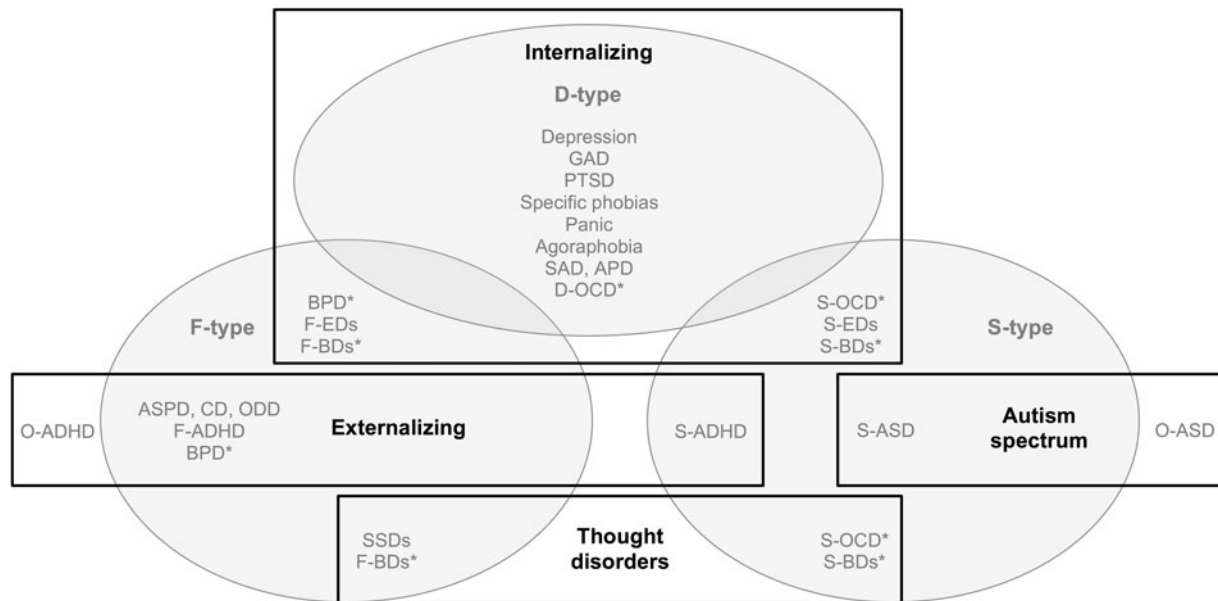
Internalizing

D-type

Depression
GAD
PTSD
Specific phobias
Panic
Agoraphobia
SAD, APD
D-OCD*

BPD*
F-EDs
F-BDs*

F-type

S-OCD*
S-EDs
S-BDs*

S-type

O-ADHD

ASPD, CD, ODD
F-ADHD
BPD*

Externalizing

S-ADHD

S-ASD

Autism spectrum

O-ASD

SSDs
F-BDs*

Thought disorders

S-OCD*
S-BDs*